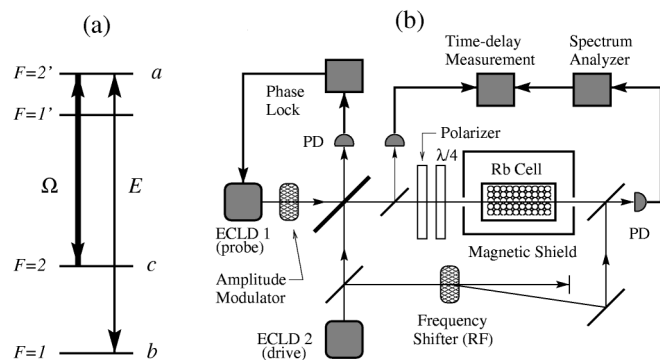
(a)

$F=2'$ a

$F=1'$

$\Omega$

$E$

$F=2$ c

$F=1$ b

(b)

Time-delay Measurement

Spectrum Analyzer

Phase Lock

PD

Polarizer

$\lambda/4$

Rb Cell

ECLD 1 (probe)

Amplitude Modulator

Magnetic Shield

PD

Frequency Shifter (RF)

ECLD 2 (drive)